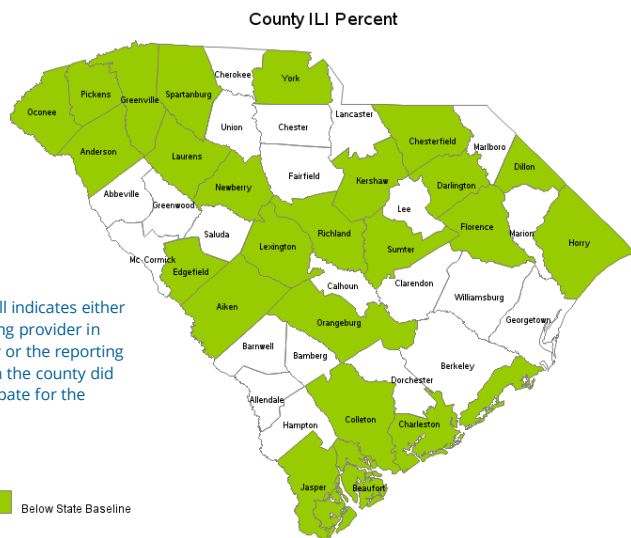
County ILI Percent

ll indicates either
ng provider in
y or the reporting
n the county did
pate for the

Below State Baseline

Oconee
Pickens
Greenville
Spartanburg
Cherokee
York
Union
Chester
Lancaster
Chesterfield
Marlboro
Anderson
Laurens
Dillon
Abbeville
Greenwood
Newberry
Fairfield
Kershaw
Darlington
Lee
Florence
Marion
Horry
Saluda
Lexington
Richland
Sumter
Mc Cormick
Edgefield
Calhoun
Clarendon
Williamsburg
Aiken
Orangeburg
Georgetown
Barnwell
Bamberg
Berkeley
Dorchester
Allendale
Hampton
Colleton
Charleston
Jasper
Beaufort